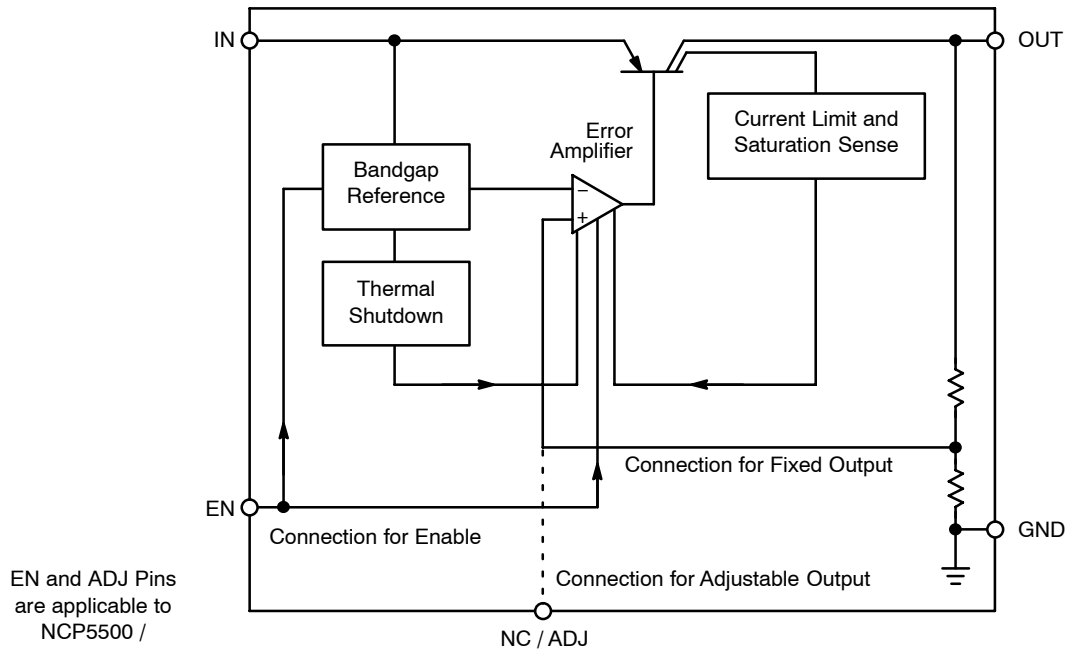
IN

OUT

Error Amplifier

Current Limit and Saturation Sense

Bandgap Reference

$-$

$+$

Thermal Shutdown

Connection for Fixed Output

EN

GND

Connection for Enable

EN and ADJ Pins are applicable to NCP5500 /

Connection for Adjustable Output

NC / ADJ